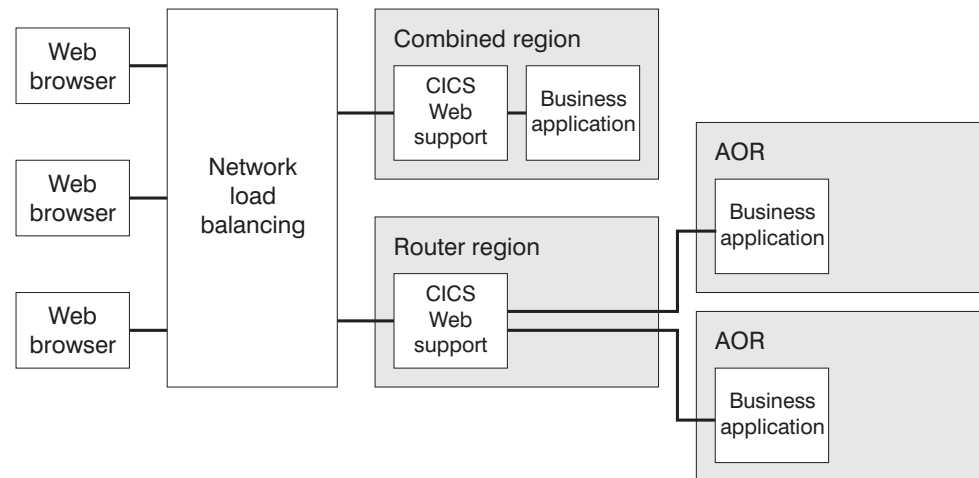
Web browser

Web browser

Web browser

Network load balancing

Combined region

CICS Web support

Business application

Router region

CICS Web support

AOR

Business application

AOR

Business application